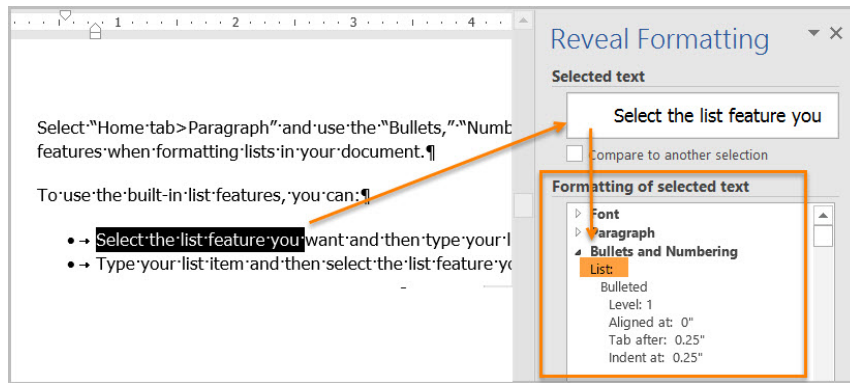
1 · · · 2 · · · 3 · · · 4

Select·"Home·tab>Paragraph"·and·use·the·"Bullets,"·"Numb features·when·formatting·lists·in·your·document.¶

To·use·the·built-in·list·features,·you·can:¶

• → Select·the·list·feature·you·want·and·then·type·your·l
• → Type·your·list·item·and·then·select·the·list·feature·yo

Reveal Formatting

Selected text

Select the list feature you

Compare to another selection

Formatting of selected text

Font
Paragraph
Bullets and Numbering
List:
Bulleted
Level: 1
Aligned at: 0"
Tab after: 0.25"
Indent at: 0.25"